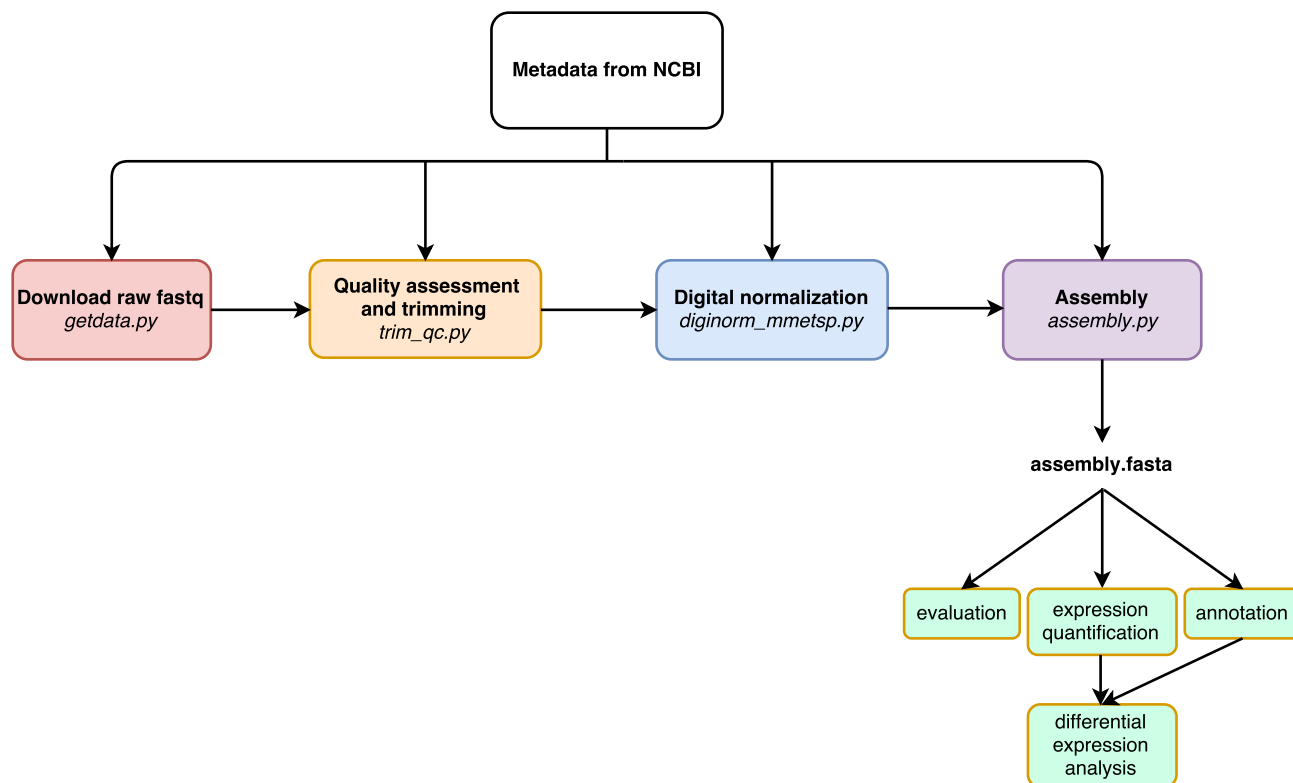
Metadata from NCBI

Download raw fastq
*getdata.py*

Quality assessment and trimming
*trim_qc.py*

Digital normalization
*diginorm_mmetsp.py*

Assembly
*assembly.py*

assembly.fasta

evaluation

expression quantification

annotation

differential expression analysis